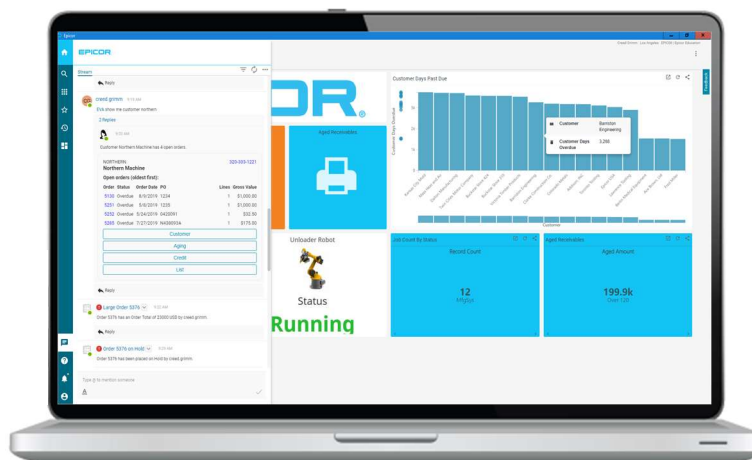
Epicor

EPICOR

Stream

Reply

creed grimm 9:15 AM
Erik show me customer northern

2 Replies

9:15 AM

Customer Northern Machine has 4 open orders

NORTHERN
Northern Machine
320-555-1221

Open orders (oldest first):

| Order | Status | Order Date | PO | Lines | Gross Value |
|---|---|---|---|---|---|
| 5130 | Overdue | 8/9/2019 | 1234 | 1 | $1,000.00 |
| 5251 | Overdue | 5/4/2019 | 1235 | 1 | $1,000.00 |
| 5252 | Overdue | 5/24/2019 | 0420091 | 1 | $32.30 |
| 5265 | Overdue | 7/27/2019 | N438093A | 1 | $175.00 |

Customer
Aging
Credit
List

Reply

Large Order 5376 9:22 AM
Order 5376 has an Order Total of $3000 USD by creed grimm.

Reply

Order 5376 on Hold 9:24 AM
Order 5376 has been placed on Hold by creed grimm.

Type @ to mention someone

Aged Receivables

Unloader Robot

Status

Running

Customer Days Past Due

Customer
Barrister Engineering

Customer Days Overdue
3,298

Customer

Customer Days Overdue

Job Count By Status

Record Count

12
Firm Jobs

Aged Receivables

Aged Amount

199.9k
Over 120